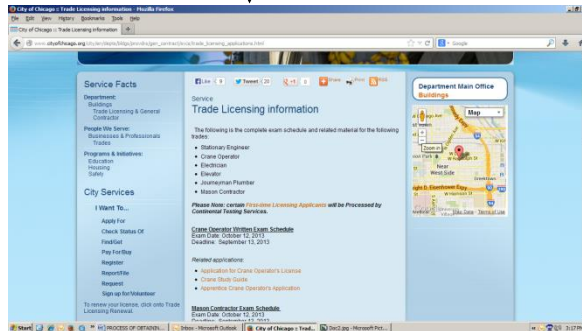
City of Chicago :: Trade Licensing information - Mozilla Firefox

File Edit View History Bookmarks Tools Help

City of Chicago :: Trade Licensing information +

www.cityofchicago.org/city/en/depts/bldgs/provdrs/gen_contract/alerts/trade_licensing_applications.html

Google

Service Facts

Department:
Buildings
Trade Licensing & General Contractor

People We Serve:
Businesses & Professionals
Trades

Programs & Initiatives:
Education
Housing
Safety

City Services

I Want To...

Apply For
Check Status Of
Find/Get
Pay For/Buy
Register
Report/File
Request
Sign up for/Volunteer

To renew your license, click onto Trade Licensing Renewal.

Like 0 | Tweet 20 | +1 0 | Share | Print | RSS

Service

Trade Licensing information

The following is the complete exam schedule and related material for the following trades:

- Stationary Engineer
- Crane Operator
- Electrician
- Elevator
- Journeyman Plumber
- Mason Contractor

Please Note: certain First-time Licensing Applicants will be Processed by Continental Testing Services.

Crane Operator Written Exam Schedule
Exam Date: October 12, 2013
Deadline: September 13, 2013

Related applications:

- Application for Crane Operator's License
- Crane Study Guide
- Apprentice Crane Operator's Application

Mason Contractor Exam Schedule
Exam Date: October 12, 2013
Deadline: September 13, 2013

Department Main Office
Buildings

Map
Zoom in
Near West Side
Greektown
Eisenhower Expy
Map data - Terms of Use

Start | PROCESS OF OBTAININ... | Inbox - Microsoft Outlook | City of Chicago :: Trad... | Doc2.jpg - Microsoft Pict... | 3:17 PM